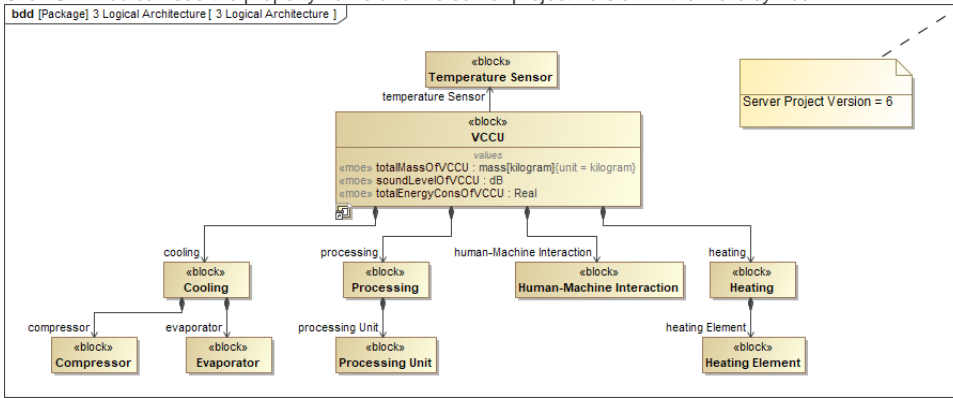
bdd [Package] 3 Logical Architecture [ 3 Logical Architecture ]

«block»
Temperature Sensor

temperature Sensor

Server Project Version = 6

«block»
VCCU
values
«moe» totalMassOfVCCU : mass[kilogram]{unit = kilogram}
«moe» soundLevelOfVCCU : dB
«moe» totalEnergyConsOfVCCU : Real

cooling
«block»
Cooling

processing
«block»
Processing

human-Machine Interaction
«block»
Human-Machine Interaction

heating
«block»
Heating

compressor
«block»
Compressor

evaporator
«block»
Evaporator

processing Unit
«block»
Processing Unit

heating Element
«block»
Heating Element